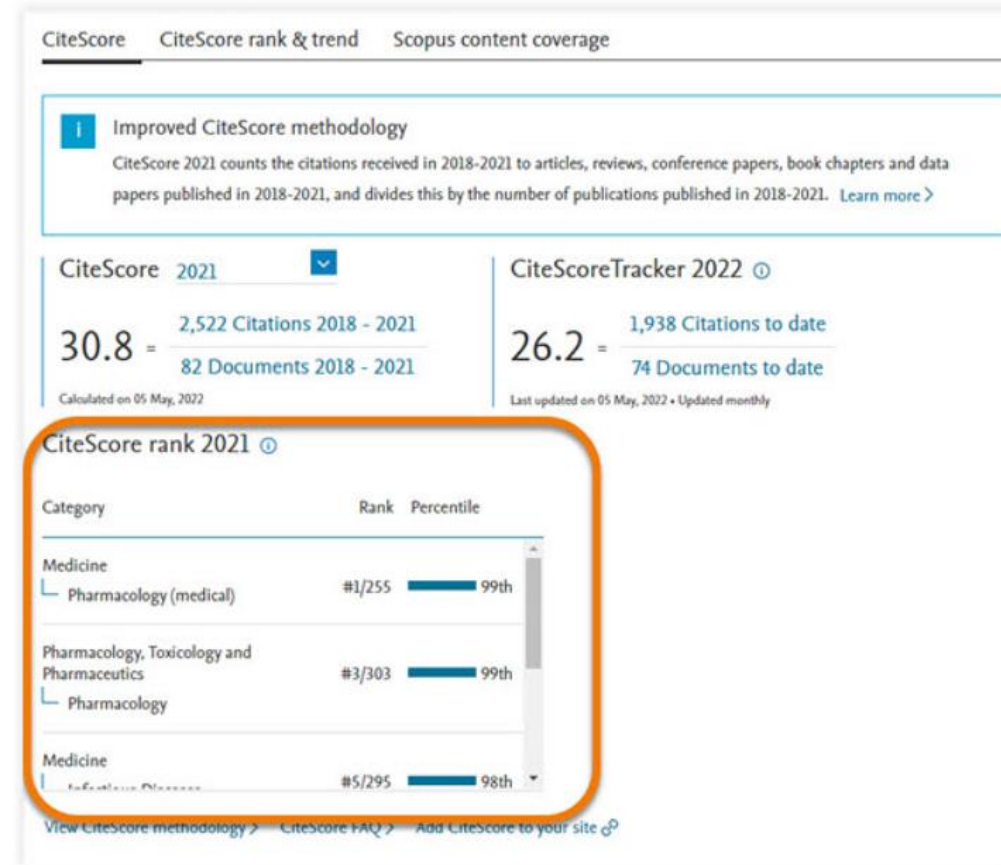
CiteScore CiteScore rank & trend Scopus content coverage

i Improved CiteScore methodology

CiteScore 2021 counts the citations received in 2018-2021 to articles, reviews, conference papers, book chapters and data papers published in 2018-2021, and divides this by the number of publications published in 2018-2021. Learn more >

CiteScore 2021

$30.8 = \frac{\text{2,522 Citations 2018 - 2021}}{\text{82 Documents 2018 - 2021}}$

Calculated on 05 May, 2022

CiteScoreTracker 2022

$26.2 = \frac{\text{1,938 Citations to date}}{\text{74 Documents to date}}$

Last updated on 05 May, 2022 • Updated monthly

CiteScore rank 2021

| Category | Rank | Percentile |
|---|---|---|
| Medicine<br>Pharmacology (medical) | #1/255 | 99th |
| Pharmacology, Toxicology and Pharmaceutics<br>Pharmacology | #3/303 | 99th |
| Medicine<br>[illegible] | #5/295 | 98th |

View CiteScore methodology > CiteScore FAQ > Add CiteScore to your site